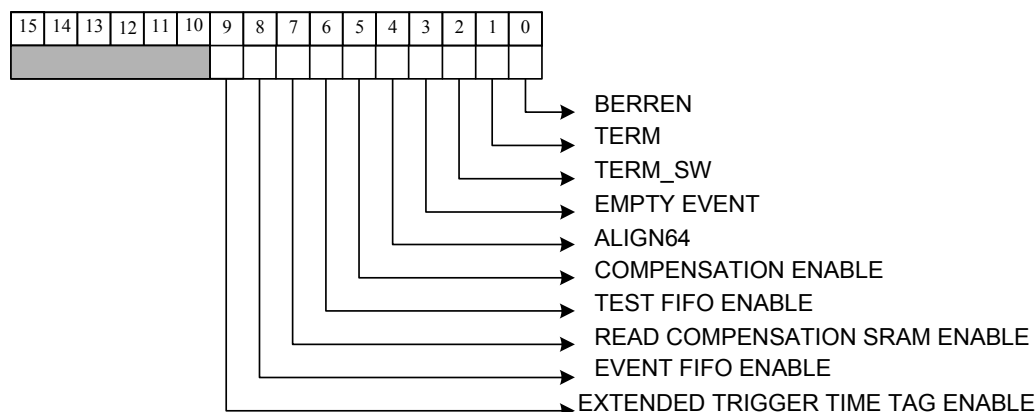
| 15 | 14 | 13 | 12 | 11 | 10 | 9 | 8 | 7 | 6 | 5 | 4 | 3 | 2 | 1 | 0 |
|---|---|---|---|---|---|---|---|---|---|---|---|---|---|---|---|
| | | | | | | | | | | | | | | | |

BERREN
TERM
TERM_SW
EMPTY EVENT
ALIGN64
COMPENSATION ENABLE
TEST FIFO ENABLE
READ COMPENSATION SRAM ENABLE
EVENT FIFO ENABLE
EXTENDED TRIGGER TIME TAG ENABLE